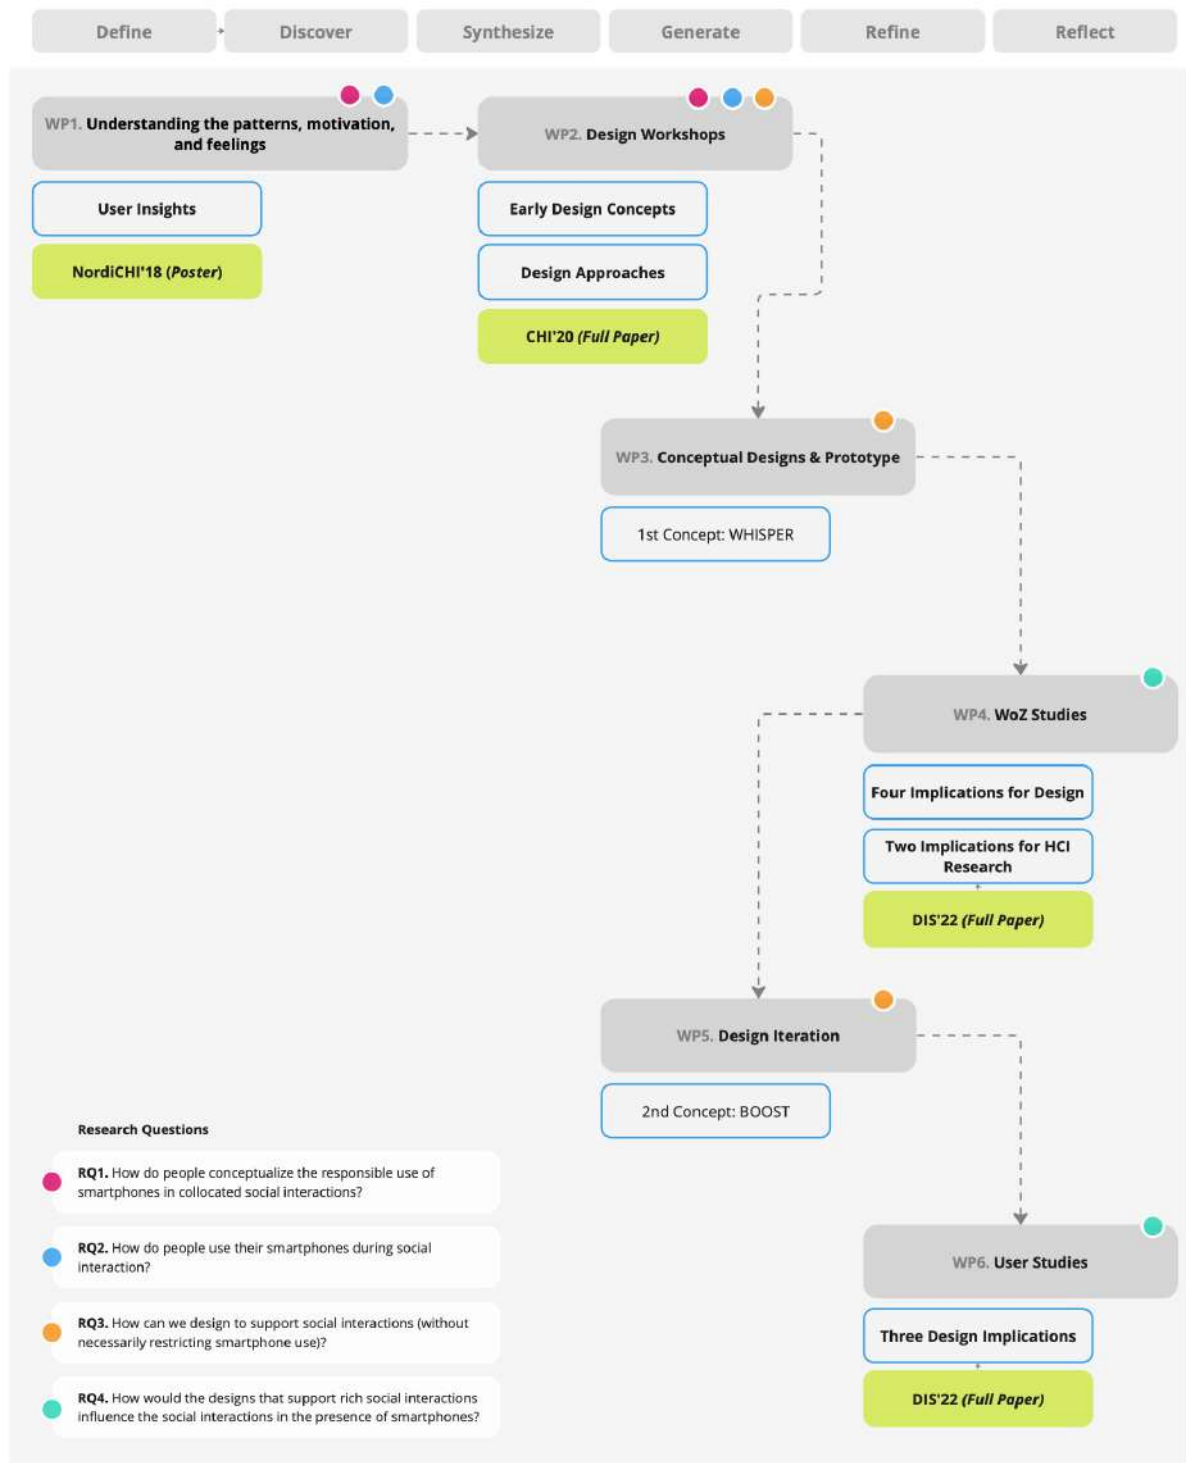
Define Discover Synthesize Generate Refine Reflect

WP1. Understanding the patterns, motivation, and feelings

User Insights

NordiCHI'18 (*Poster*)

WP2. Design Workshops

Early Design Concepts

Design Approaches

CHI'20 (*Full Paper*)

WP3. Conceptual Designs & Prototype

1st Concept: WHISPER

WP4. WoZ Studies

Four Implications for Design

Two Implications for HCI Research

DIS'22 (*Full Paper*)

WP5. Design Iteration

2nd Concept: BOOST

WP6. User Studies

Three Design Implications

DIS'22 (*Full Paper*)

Research Questions

**RQ1.** How do people conceptualize the responsible use of smartphones in collocated social interactions?

**RQ2.** How do people use their smartphones during social interaction?

**RQ3.** How can we design to support social interactions (without necessarily restricting smartphone use)?

**RQ4.** How would the designs that support rich social interactions influence the social interactions in the presence of smartphones?